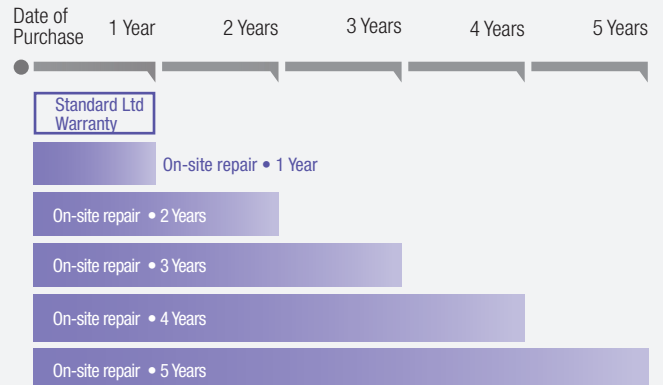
Date of Purchase
1 Year
2 Years
3 Years
4 Years
5 Years

Standard Ltd Warranty

On-site repair • 1 Year

On-site repair • 2 Years

On-site repair • 3 Years

On-site repair • 4 Years

On-site repair • 5 Years